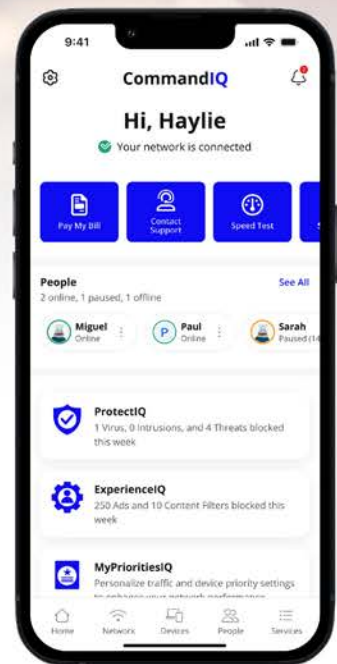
9:41

CommandIQ

Hi, Haylie

Your network is connected

Pay My Bill

Contact Support

Speed Test

People

See All

2 online, 1 paused, 1 offline

Miguel
Online

P
Paul
Online

Sarah
Paused (1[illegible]

ProtectIQ
1 Virus, 0 Intrusions, and 4 Threats blocked this week

ExperienceIQ
250 Ads and 10 Content Filters blocked this week

MyPrioritiesIQ
Personalize traffic and device priority settings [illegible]

Home
Network
Devices
People
Services